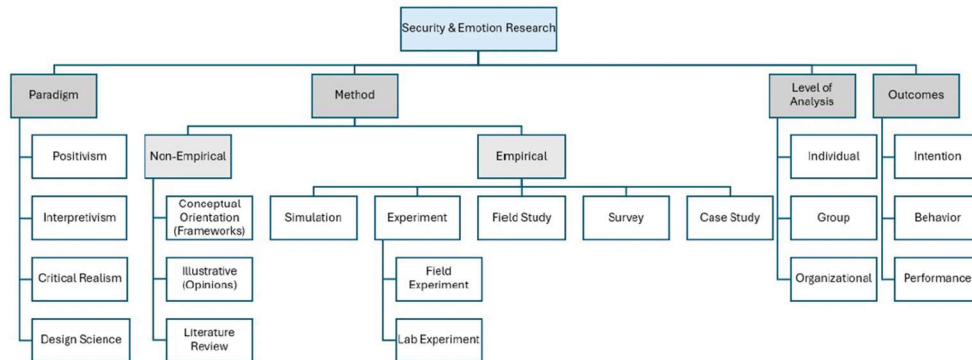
Security & Emotion Research

Paradigm

Positivism

Interpretivism

Critical Realism

Design Science

Method

Non-Empirical

Conceptual Orientation (Frameworks)

Illustrative (Opinions)

Literature Review

Empirical

Simulation

Experiment

Field Experiment

Lab Experiment

Field Study

Survey

Case Study

Level of Analysis

Individual

Group

Organizational

Outcomes

Intention

Behavior

Performance